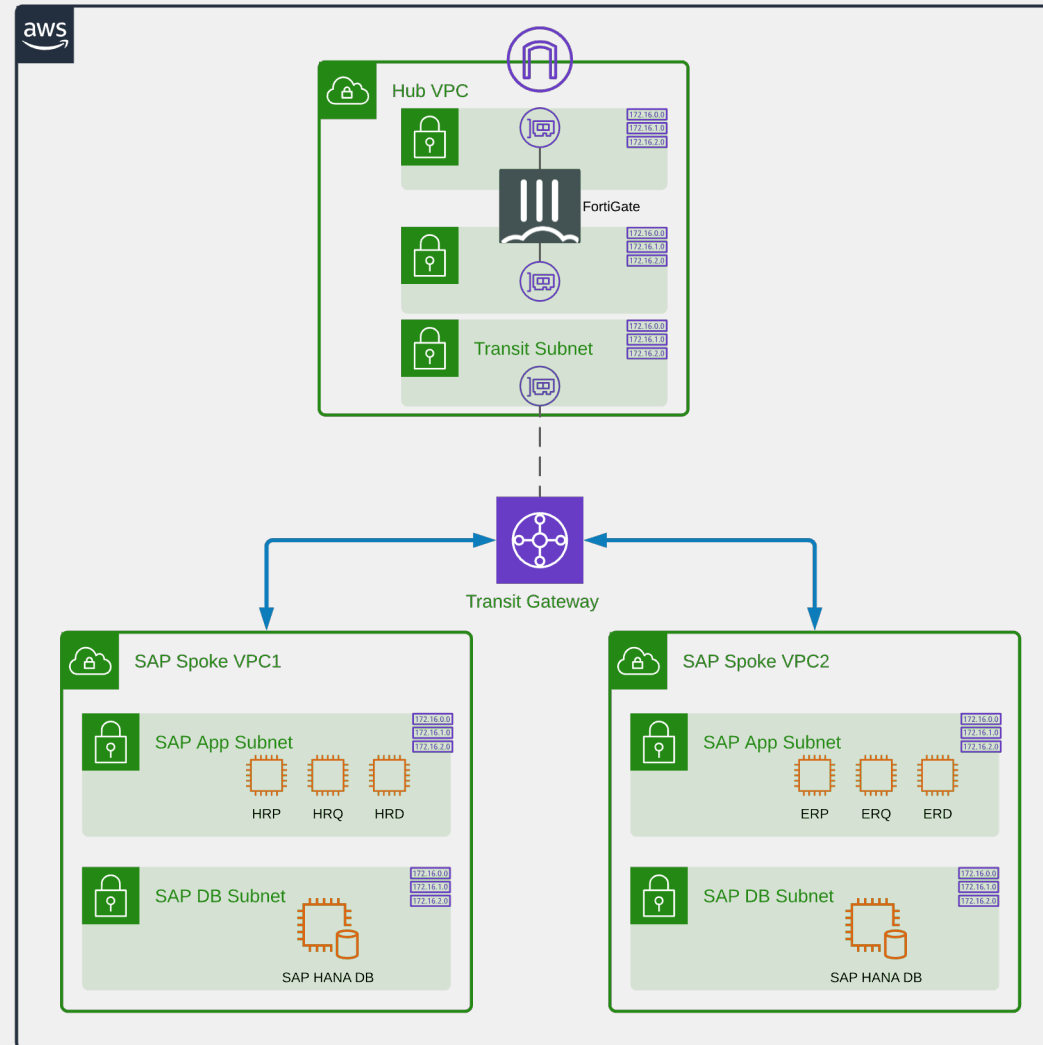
aws

Hub VPC

172.16.0.0
172.16.1.0
172.16.2.0

FortiGate

172.16.0.0
172.16.1.0
172.16.2.0

Transit Subnet

172.16.0.0
172.16.1.0
172.16.2.0

Transit Gateway

SAP Spoke VPC1

SAP App Subnet

172.16.0.0
172.16.1.0
172.16.2.0

HRP HRQ HRD

SAP DB Subnet

172.16.0.0
172.16.1.0
172.16.2.0

SAP HANA DB

SAP Spoke VPC2

SAP App Subnet

172.16.0.0
172.16.1.0
172.16.2.0

ERP ERQ ERD

SAP DB Subnet

172.16.0.0
172.16.1.0
172.16.2.0

SAP HANA DB